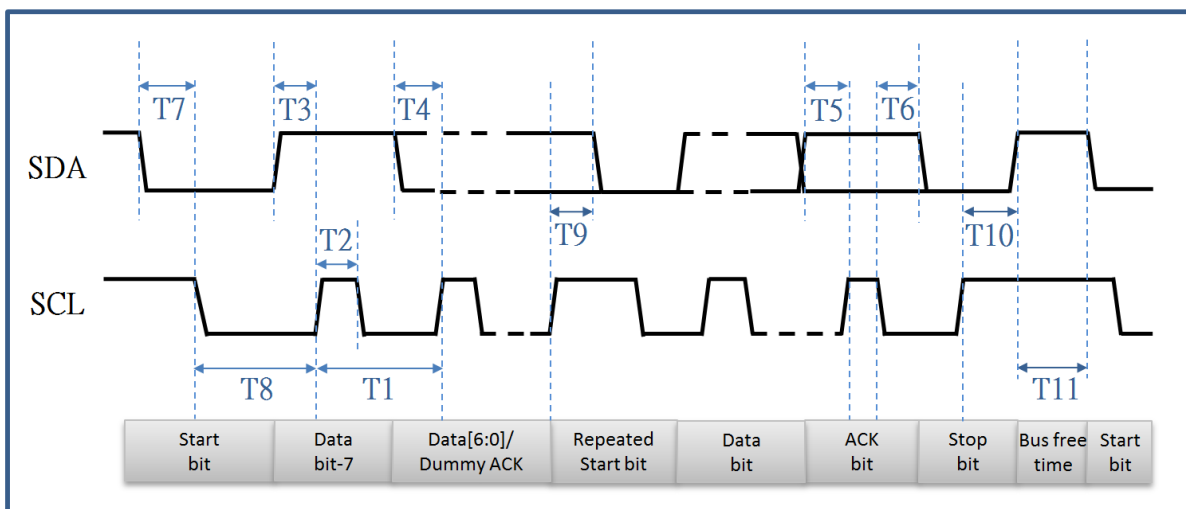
T7
T3
T4
T5
T6
SDA
T9
T10
T2
SCL
T8
T1
T11

| Start bit | Data bit-7 | Data[6:0]/ Dummy ACK | Repeated Start bit | Data bit | ACK bit | Stop bit | Bus free time | Start bit |
|---|---|---|---|---|---|---|---|---|